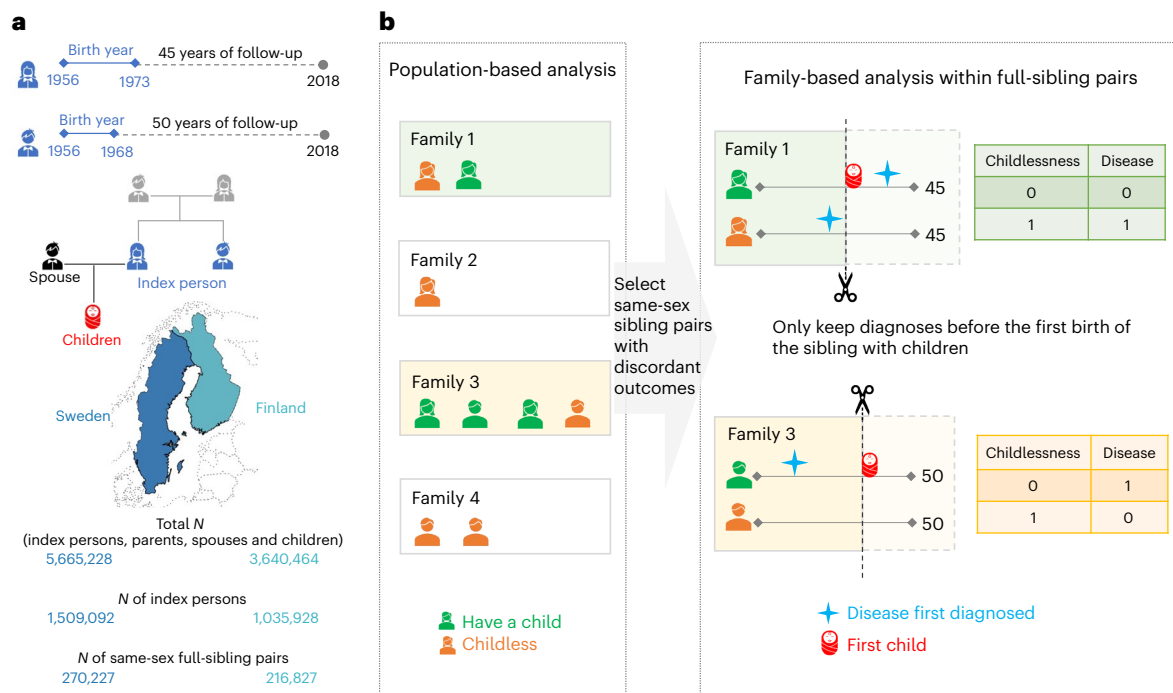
a

Birth year
1956 1973
45 years of follow-up
2018

Birth year
1956 1968
50 years of follow-up
2018

Spouse
Index person
Children

Sweden
Finland

Total $N$
(index persons, parents, spouses and children)
5,665,228 3,640,464

$N$ of index persons
1,509,092 1,035,928

$N$ of same-sex full-sibling pairs
270,227 216,827

b

Population-based analysis

Family 1

Family 2

Family 3

Family 4

Have a child
Childless

Select same-sex sibling pairs with discordant outcomes

Family-based analysis within full-sibling pairs

Family 1
45
45

| Childlessness | Disease |
|---|---|
| 0 | 0 |
| 1 | 1 |

Only keep diagnoses before the first birth of the sibling with children

Family 3
50
50

| Childlessness | Disease |
|---|---|
| 0 | 1 |
| 1 | 0 |

Disease first diagnosed
First child